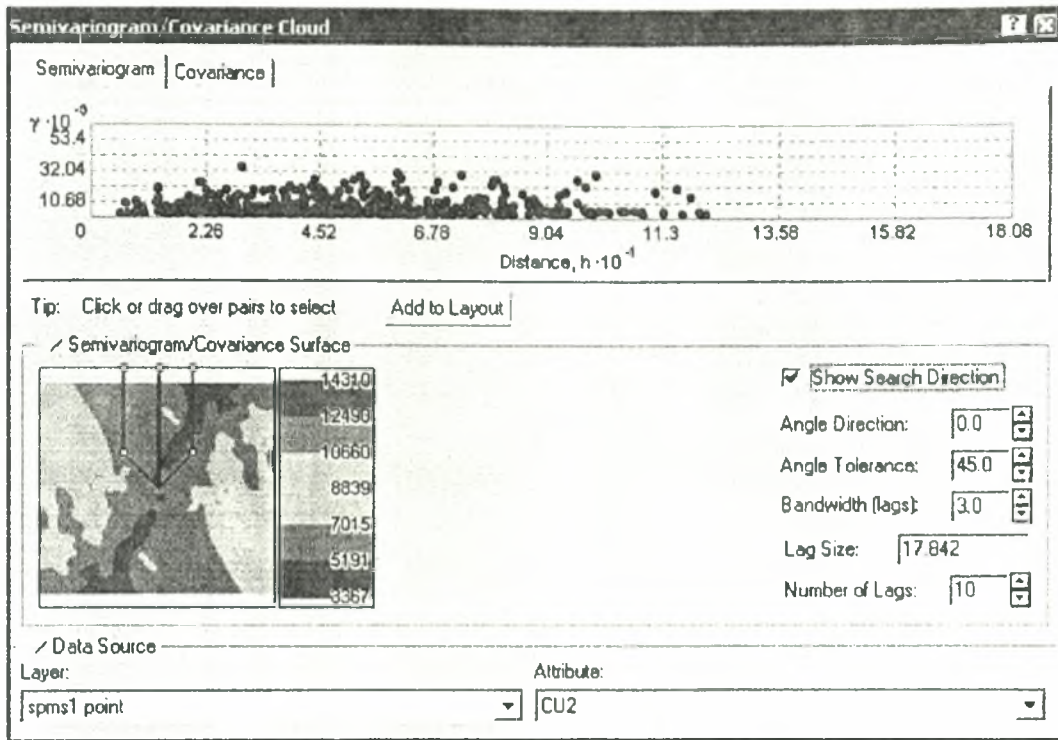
Semivariogram/Covariance Cloud

Semivariogram | Covariance

$\gamma \cdot 10^{-3}$
53.4
32.04
10.68
0
2.26
4.52
6.78
9.04
11.3
13.58
15.82
18.08
Distance, $h \cdot 10^{-1}$

Tip: Click or drag over pairs to select

Add to Layout

Semivariogram/Covariance Surface

14310
12490
10660
8839
7015
5191
3367

Show Search Direction

Angle Direction: 0.0

Angle Tolerance: 45.0

Bandwidth (lags): 3.0

Lag Size: 17.842

Number of Lags: 10

Data Source

Layer:

spms1 point

Attribute:

CU2